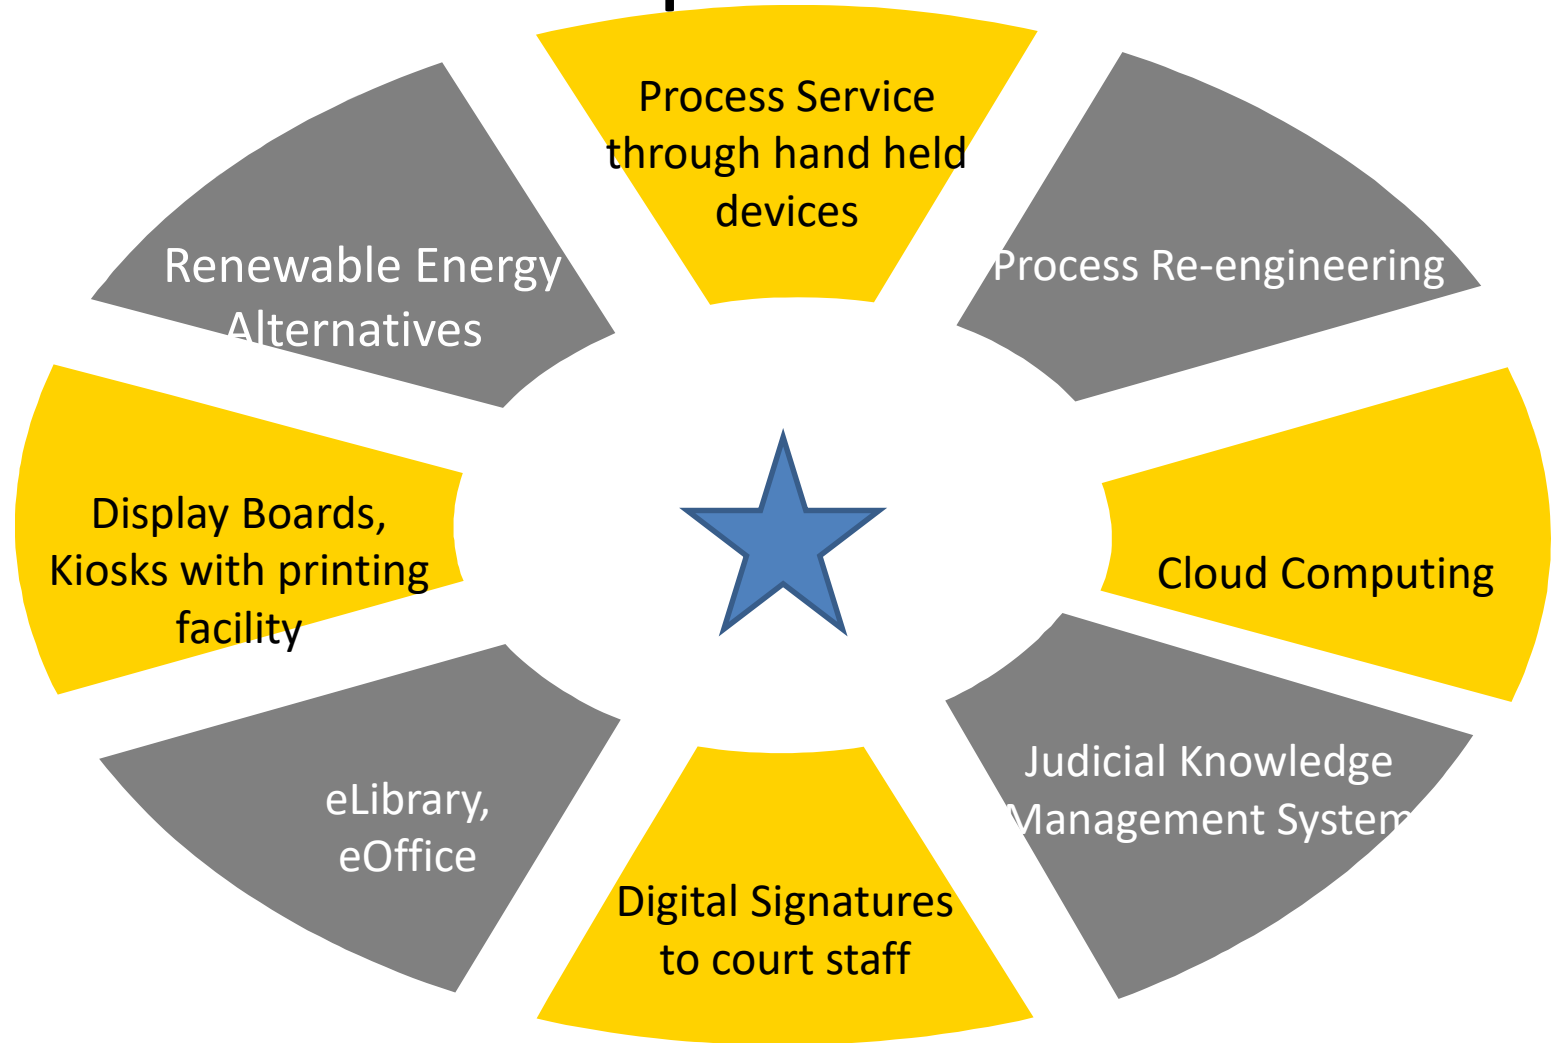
Process Service through hand held devices

Process Re-engineering

Cloud Computing

Judicial Knowledge Management System

Digital Signatures to court staff

eLibrary, eOffice

Display Boards, Kiosks with printing facility

Renewable Energy Alternatives